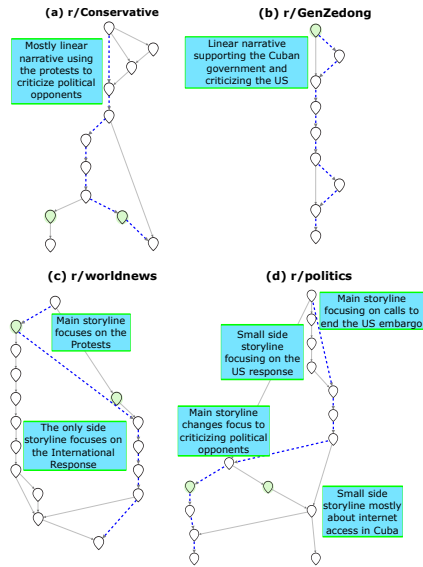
(a) r/Conservative

Mostly linear narrative using the protests to criticize political opponents

(b) r/GenZedong

Linear narrative supporting the Cuban government and criticizing the US

(c) r/worldnews

Main storyline focuses on the Protests

The only side storyline focuses on the International Response

(d) r/politics

Main storyline focusing on calls to end the US embargo

Small side storyline focusing on the US response

Main storyline changes focus to criticizing political opponents

Small side storyline mostly about internet access in Cuba